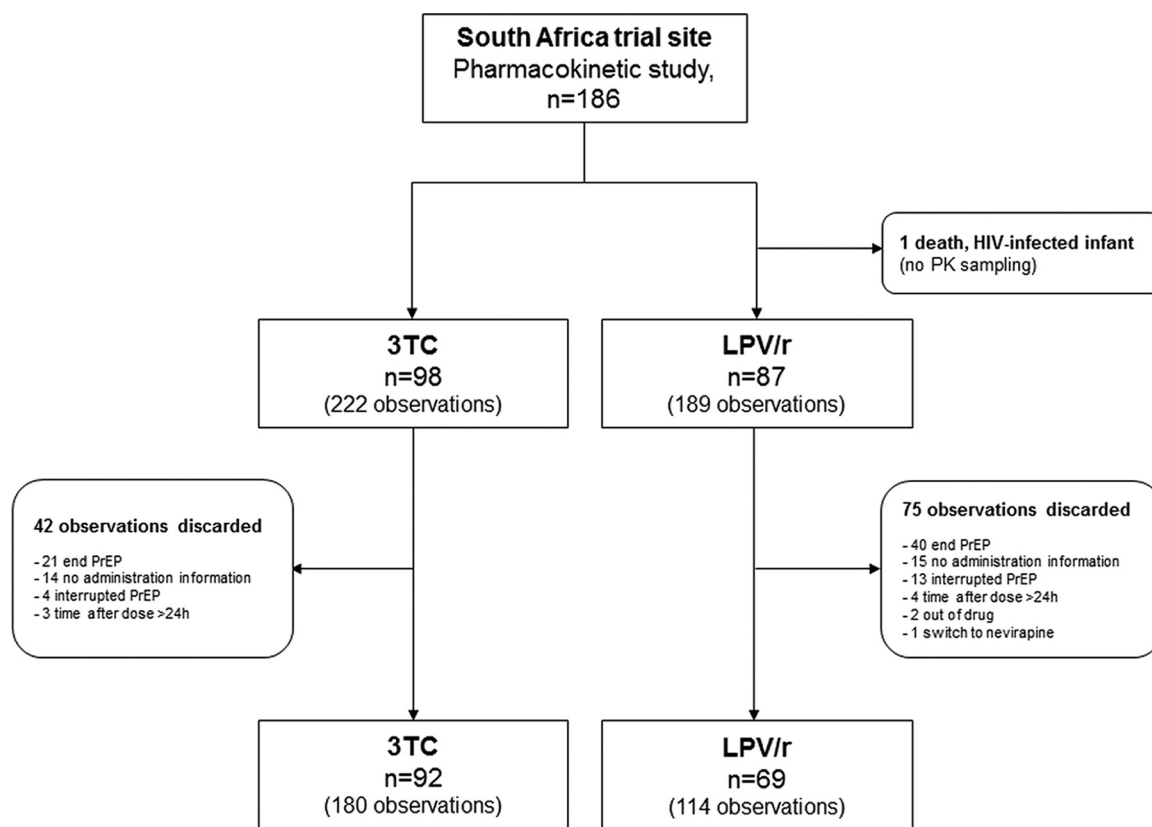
South Africa trial site
Pharmacokinetic study,
n=186

1 death, HIV-infected infant
(no PK sampling)

3TC
n=98
(222 observations)

LPV/r
n=87
(189 observations)

42 observations discarded

- 21 end PrEP
- 14 no administration information
- 4 interrupted PrEP
- 3 time after dose >24h

75 observations discarded

- 40 end PrEP
- 15 no administration information
- 13 interrupted PrEP
- 4 time after dose >24h
- 2 out of drug
- 1 switch to nevirapine

3TC
n=92
(180 observations)

LPV/r
n=69
(114 observations)